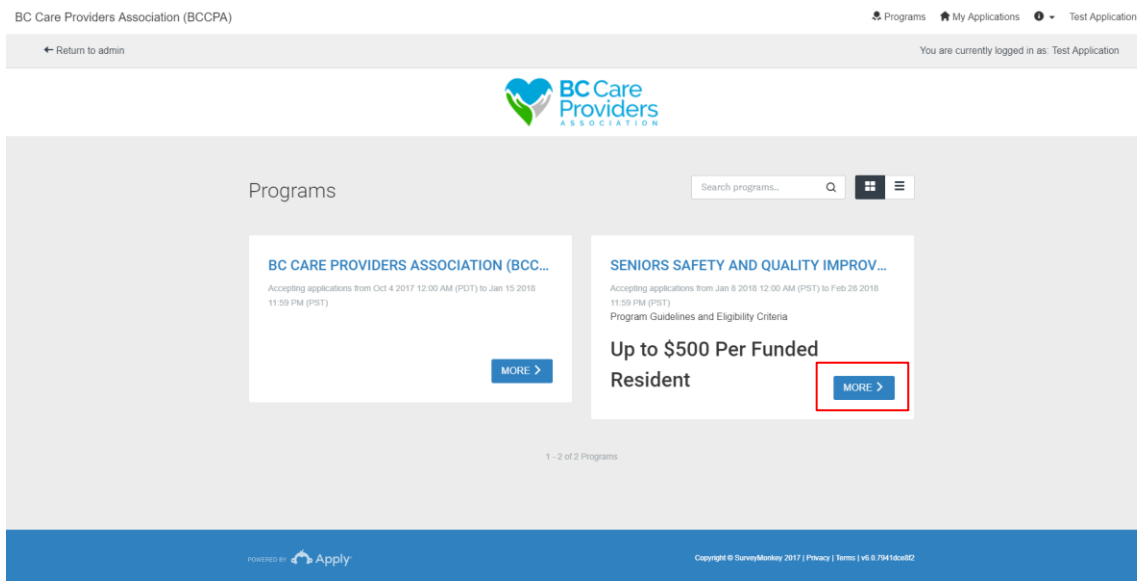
BC Care Providers Association (BCCPA)

Programs   My Applications   Test Application

← Return to admin

You are currently logged in as: Test Application

BC Care Providers ASSOCIATION

Programs

Search programs...

BC CARE PROVIDERS ASSOCIATION (BCC...

Accepting applications from Oct 4 2017 12:00 AM (PDT) to Jan 15 2018 11:59 PM (PST)

MORE >

SENIORS SAFETY AND QUALITY IMPROV...

Accepting applications from Jan 8 2018 12:00 AM (PST) to Feb 28 2018 11:59 PM (PST)

Program Guidelines and Eligibility Criteria

Up to $500 Per Funded Resident

MORE >

1 - 2 of 2 Programs

POWERED BY Apply

Copyright © SurveyMonkey 2017 | Privacy | Terms | v6.0.7941dce8f2